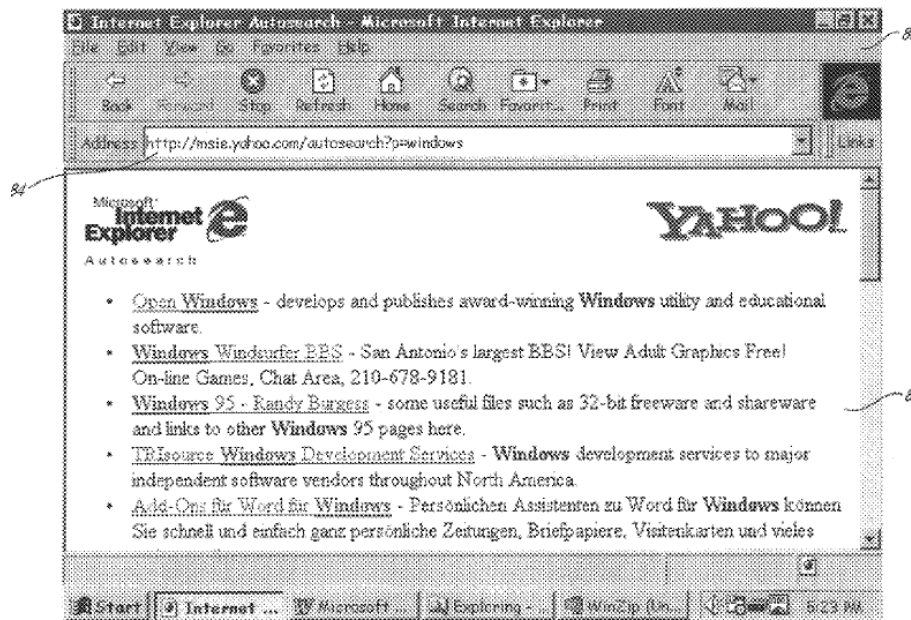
Internet Explorer Autosearch - Microsoft Internet Explorer

File Edit View Go Favorites Help

Back Forward Stop Refresh Home Search Favorit... Print Font Mail

Address http://msie.yahoo.com/autosearch?p=windows

Links

8

84

Microsoft Internet Explorer

Autosearch

YAHOO!

- Open Windows - develops and publishes award-winning Windows utility and educational software.
- Windows Windsurfer BBS - San Antonio's largest BBS! View Adult Graphics Free! On-line Games, Chat Area, 210-678-9181.
- Windows 95 - Randy Burgess - some useful files such as 32-bit freeware and shareware and links to other Windows 95 pages here.
- TRIsource Windows Development Services - Windows development services to major independent software vendors throughout North America.
- Add-Ons für Word für Windows - Persönlichen Assistenten zu Word für Windows können Sie schnell und einfach ganz persönliche Zeitungen, Briefpapiere, Visitenkarten und vieles

8

Start Internet ... Microsoft ... Exploring - ... WinZip (Un... 5:23 PM